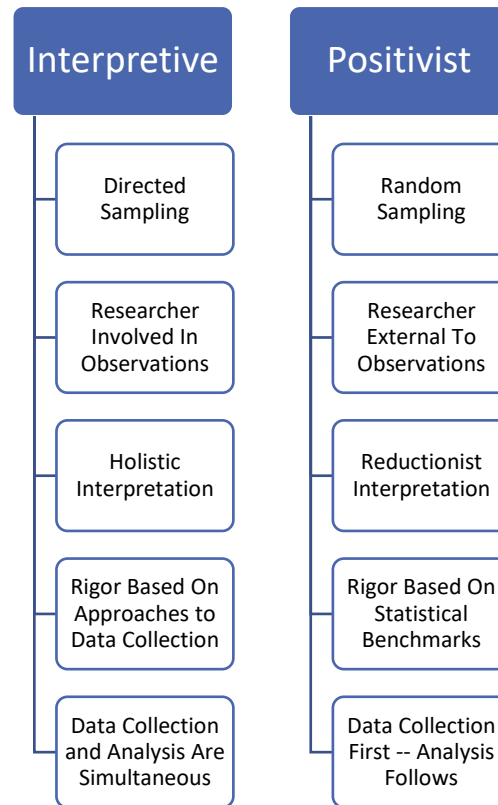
Interpretive

Directed Sampling

Researcher Involved In Observations

Holistic Interpretation

Rigor Based On Approaches to Data Collection

Data Collection and Analysis Are Simultaneous

Positivist

Random Sampling

Researcher External To Observations

Reductionist Interpretation

Rigor Based On Statistical Benchmarks

Data Collection First -- Analysis Follows